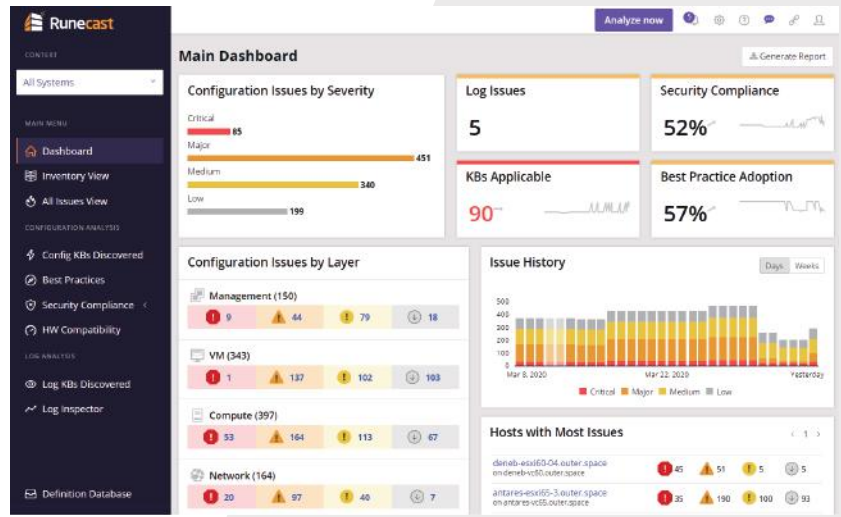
Runecast

CONTEXT

All Systems

MAIN MENU

Dashboard

Inventory View

All Issues View

CONFIGURATION ANALYSIS

Config KBs Discovered

Best Practices

Security Compliance

HW Compatibility

LOG ANALYSIS

Log KBs Discovered

Log Inspector

Definition Database

Analyze now

Main Dashboard

Generate Report

Configuration Issues by Severity

Critical 85

Major 451

Medium 340

Low 199

Log Issues

5

Security Compliance

52%

KBs Applicable

90

Best Practice Adoption

57%

Configuration Issues by Layer

Management (150)

9 | 44 | 79 | 18

VM (343)

1 | 137 | 102 | 103

Compute (397)

53 | 164 | 113 | 67

Network (164)

20 | 97 | 40 | 7

Issue History

Days Weeks

500
400
300
200
100
0

Mar 8, 2020 Mar 22, 2020 Yesterday

Critical Major Medium Low

Hosts with Most Issues

1

deneb-esxi60-04.outer.space
on deneb-vc60.outer.space

45 | 51 | 5 | 5

antares-esxi65-3.outer.space
on antares-vc65.outer.space

35 | 190 | 100 | 93